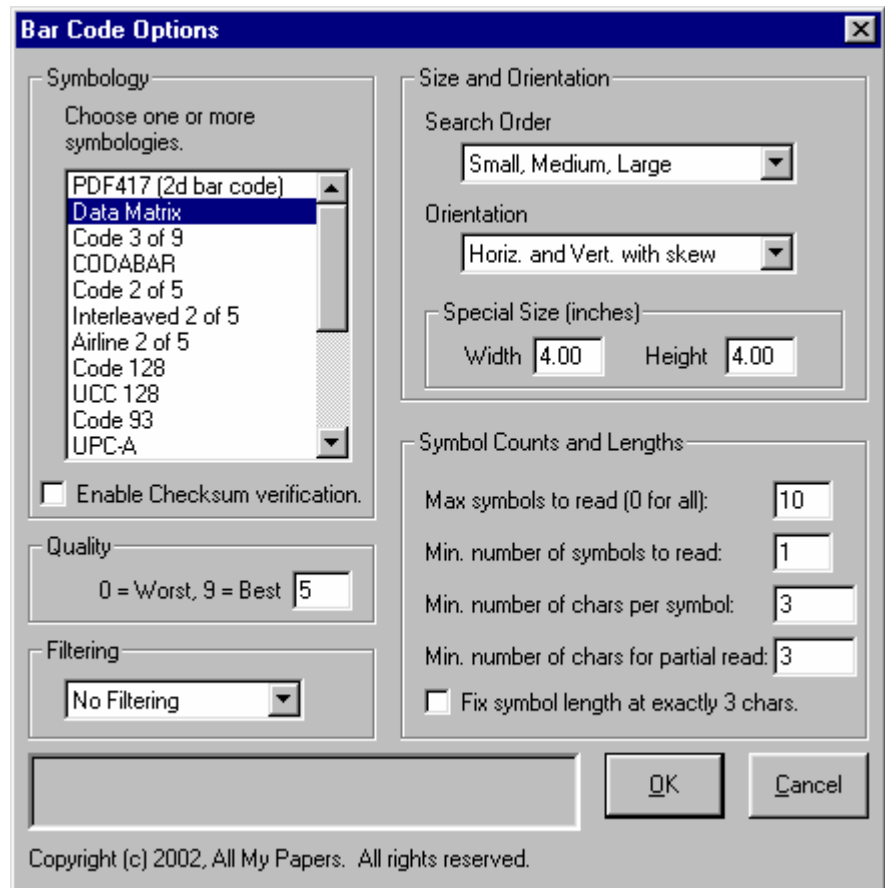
Bar Code Options

Symbology

Choose one or more symbologies.

PDF417 (2d bar code)
Data Matrix
Code 3 of 9
CODABAR
Code 2 of 5
Interleaved 2 of 5
Airline 2 of 5
Code 128
UCC 128
Code 93
UPC-A

Enable Checksum verification.

Quality

0 = Worst, 9 = Best 5

Filtering

No Filtering

Size and Orientation

Search Order

Small, Medium, Large

Orientation

Horiz. and Vert. with skew

Special Size (inches)

Width 4.00 Height 4.00

Symbol Counts and Lengths

Max symbols to read (0 for all): 10

Min. number of symbols to read: 1

Min. number of chars per symbol: 3

Min. number of chars for partial read: 3

Fix symbol length at exactly 3 chars.

OK

Cancel

Copyright (c) 2002, All My Papers. All rights reserved.